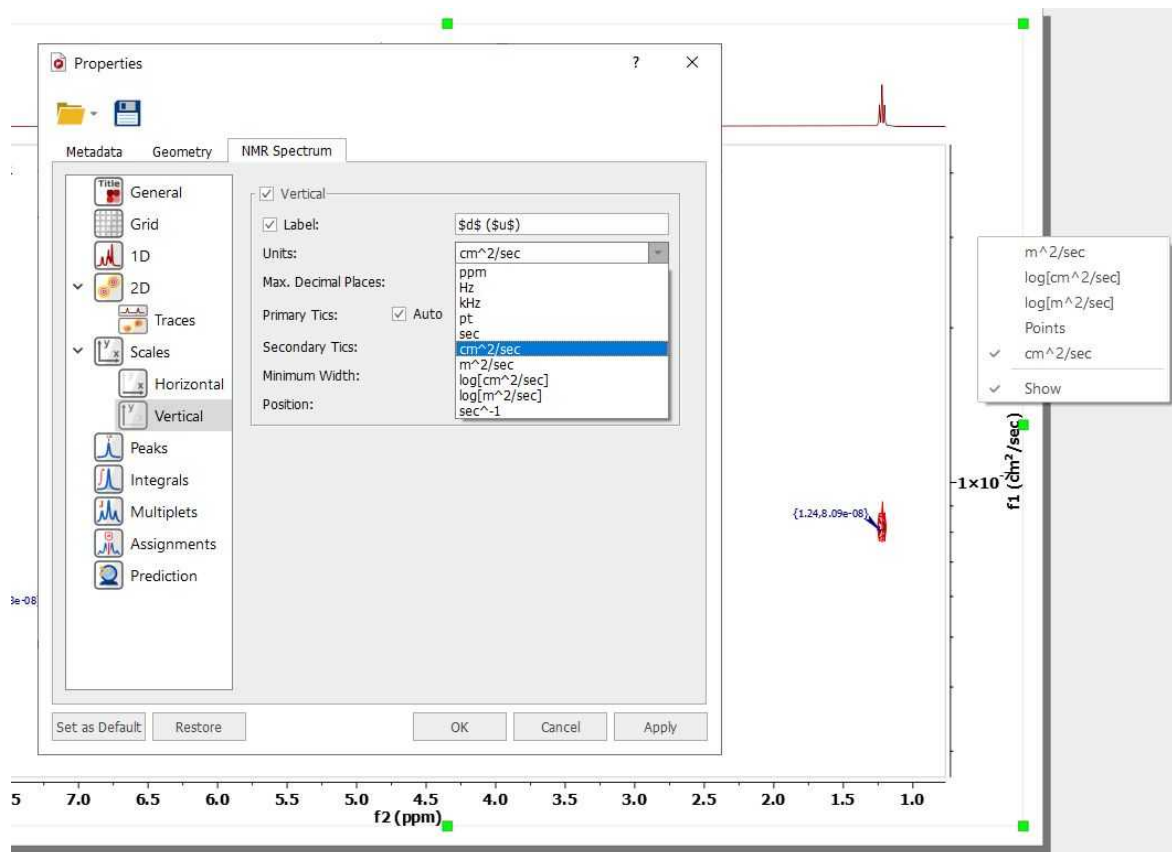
Properties

?

×

Metadata

Geometry

NMR Spectrum

General

Grid

1D

2D

Traces

Scales

Horizontal

Vertical

Peaks

Integrals

Multiplets

Assignments

Prediction

Vertical

Label:

$d$ ($u$)

Units:

cm^2/sec

Max. Decimal Places:

Primary Tics:

Auto

Secondary Tics:

Minimum Width:

Position:

ppm
Hz
kHz
pt
sec
cm^2/sec
m^2/sec
log[cm^2/sec]
log[m^2/sec]
sec^-1

Set as Default

Restore

OK

Cancel

Apply

m^2/sec
log[cm^2/sec]
log[m^2/sec]
Points
cm^2/sec
Show

f1 (cm²/sec)

$-1\times10^{-7}$

{1.24,8.09e-08}

3e-08

5
7.0
6.5
6.0
5.5
5.0
4.5
4.0
3.5
3.0
2.5
2.0
1.5
1.0

f2 (ppm)